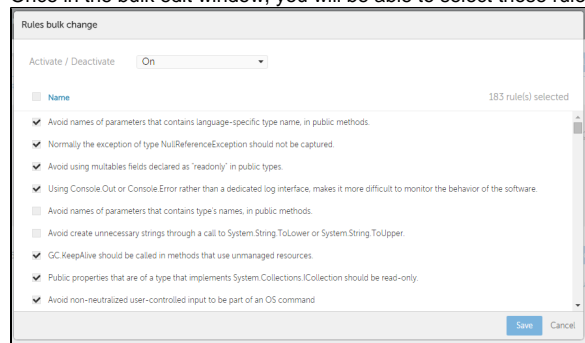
Once in the bulk edit window, you will be able to select those rules

Rules bulk change

Activate / Deactivate On

Name 183 rule(s) selected

Avoid names of parameters that contains language-specific type name, in public methods.

Normally the exception of type NullReferenceException should not be captured.

Avoid using multables fields declared as "readonly" in public types.

Using Console.Out or Console.Error rather than a dedicated log interface, makes it more difficult to monitor the behavior of the software.

Avoid names of parameters that contains type's names, in public methods.

Avoid create unnecessary strings through a call to System.String.ToLower or System.String.ToUpper.

GC.KeepAlive should be called in methods that use unmanaged resources.

Public properties that are of a type that implements System.Collections.ICollection should be read-only.

Avoid non-neutralized user-controlled input to be part of an OS command

Save Cancel